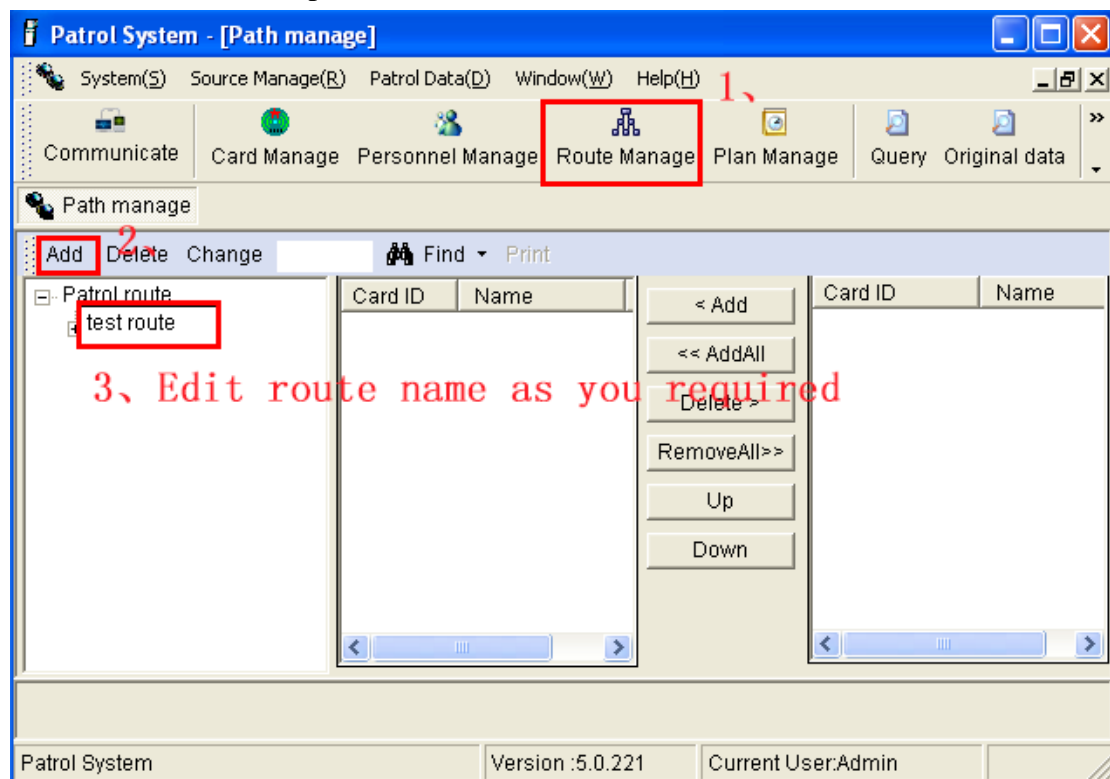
Patrol System - [Path manage]

System(S) Source Manage(R) Patrol Data(D) Window(W) Help(H)

1、

Communicate Card Manage Personnel Manage Route Manage Plan Manage Query Original data

Path manage

Add 2、 Delete Change Find Print

Patrol route
test route

3、Edit route name as you required

| Card ID | Name |
|---|---|

< Add
<< AddAll
Delete >
RemoveAll>>
Up
Down

| Card ID | Name |
|---|---|

Patrol System Version :5.0.221 Current User:Admin